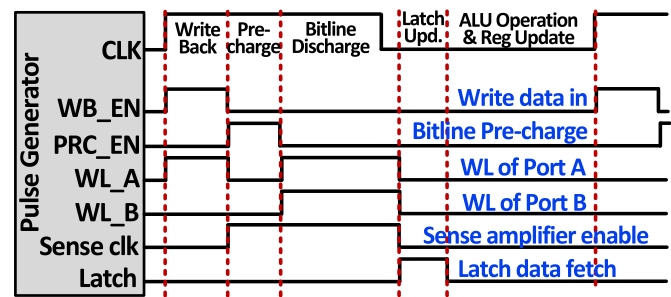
Pulse Generator

CLK

Write Back

Pre-charge

Bitline Discharge

Latch Upd.

ALU Operation & Reg Update

WB_EN

Write data in

PRC_EN

Bitline Pre-charge

WL_A

WL of Port A

WL_B

WL of Port B

Sense clk

Sense amplifier enable

Latch

Latch data fetch